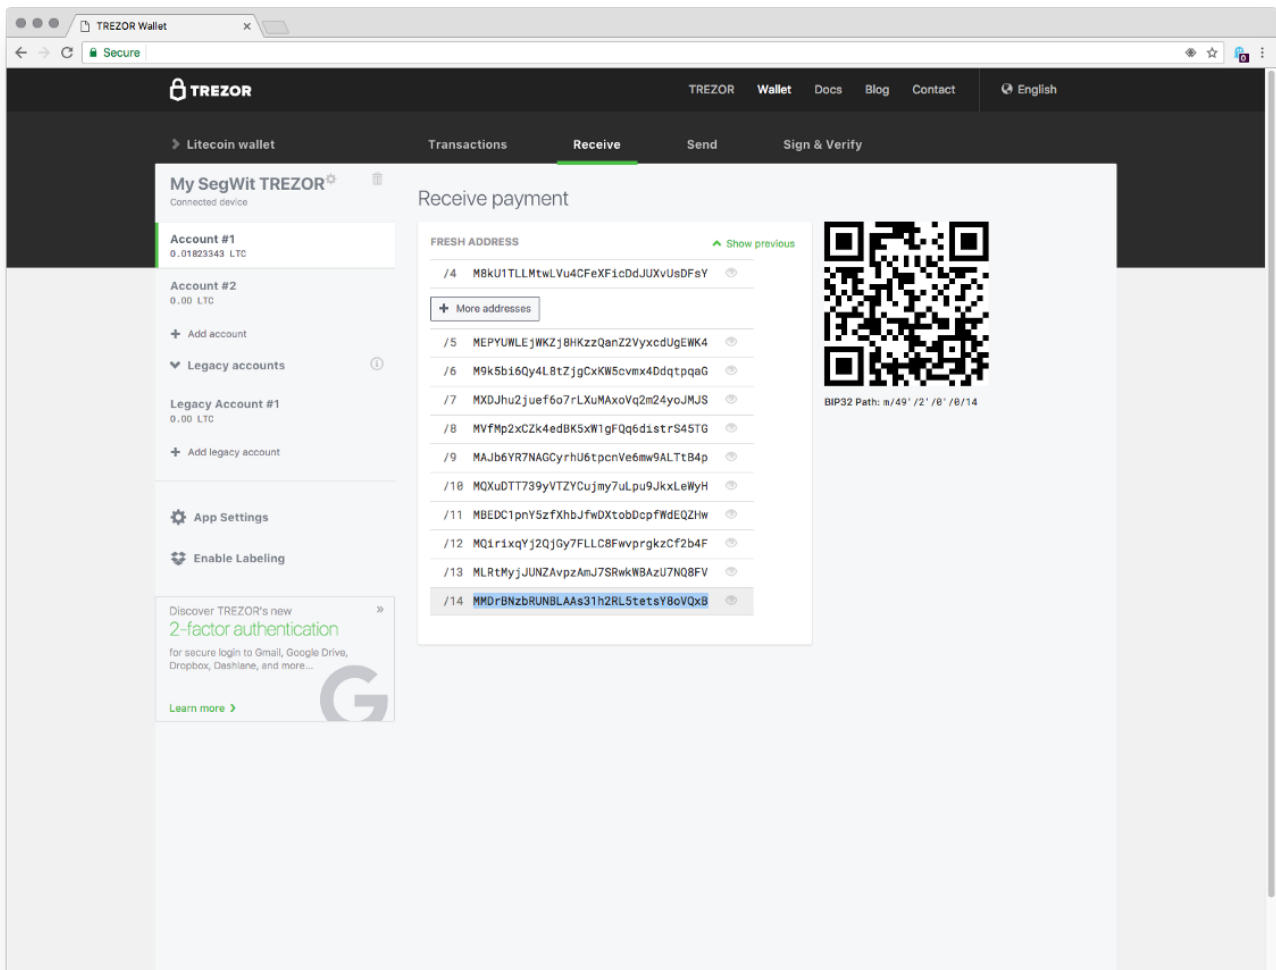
TREZOR Wallet ×

Secure

TREZOR

TREZOR Wallet Docs Blog Contact English

Litecoin wallet

Transactions Receive Send Sign & Verify

My SegWit TREZOR

Connected device

Account #1
0.01823343 LTC

Account #2
0.00 LTC

Add account

Legacy accounts

Legacy Account #1
0.00 LTC

Add legacy account

App Settings

Enable Labeling

Discover TREZOR's new
2-factor authentication
for secure login to Gmail, Google Drive, Dropbox, Dashlane, and more...

Learn more

Receive payment

FRESH ADDRESS

Show previous

/4 M8kU1TLLMtwLVu4CFeXFicDdJUXvUsDFsY

More addresses

/5 MEPYUWLEjWKZj8HKzzQanZ2VyxcdUgEWK4

/6 M9k5bi6Qy4L8tZjgCxKW5cvmx4DdqtpqaG

/7 MXDJhu2juef6o7rLXuMAxoVq2m24yoJMJS

/8 MVfMp2xCZk4edBK5xW1gFQq6distrS45TG

/9 MAJb6YR7NAGCyrhU6tpcnVe6mw9ALTtB4p

/10 MQXuDTT739yVTZYCujmy7uLpu9JkxLeWyH

/11 MBEDC1pnY5zfXhbJfwDXtobDcpfWdEQZHw

/12 MQirixqYj2QjGy7FLLC8FwvprgkzCf2b4F

/13 MLRtMyjJUNZAvpzAmJ7SRwkWBAzU7NQ8FV

/14 MMDrBNzbRUNBLAAs31h2RL5tetsY8oVQxB

BIP32 Path: m/49'/2'/0'/0/14